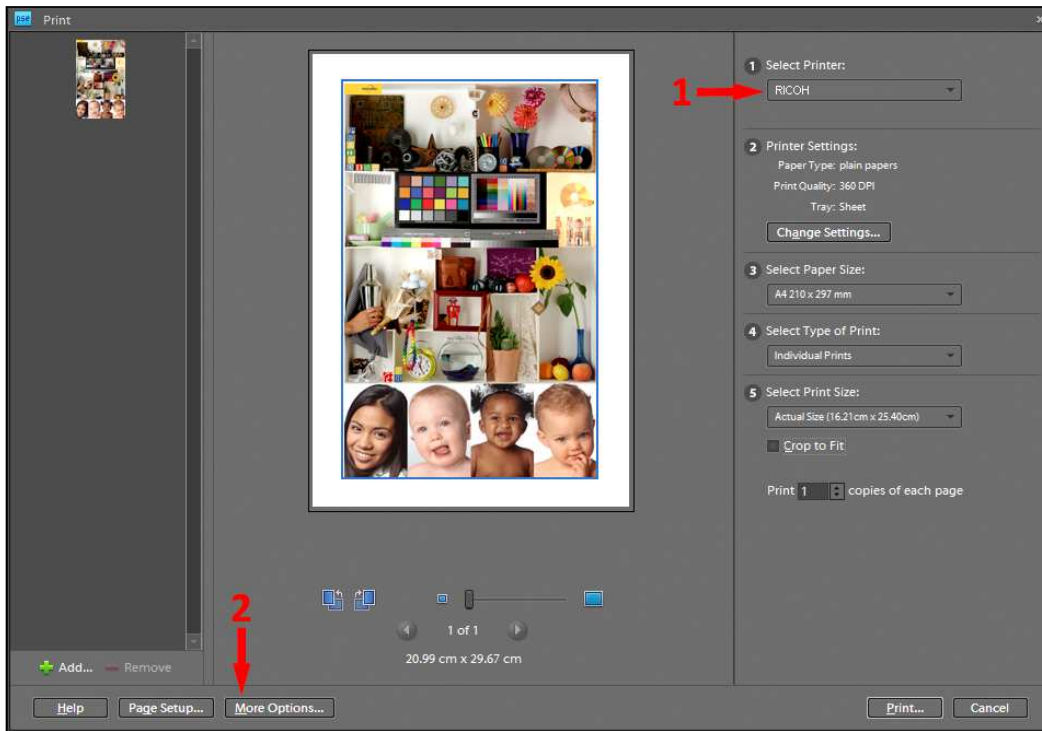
pse Print

1 Select Printer:
RICOH

1

2 Printer Settings:
Paper Type: plain papers
Print Quality: 360 DPI
Tray: Sheet
Change Settings...

3 Select Paper Size:
A4 210 x 297 mm

4 Select Type of Print:
Individual Prints

5 Select Print Size:
Actual Size (16.21cm x 25.40cm)
Crop to Fit

Print 1 copies of each page

2

1 of 1
20.99 cm x 29.67 cm

Add... Remove

Help Page Setup... More Options... Print... Cancel